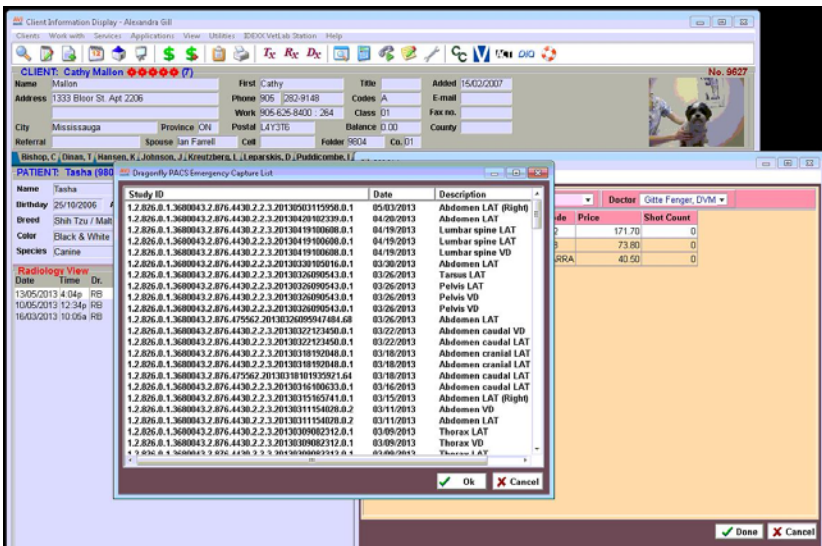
Client Information Display - Alexandra Gill

Clients Work with Services Applications View Utilities IDEXX VetLab Station Help

Tx Rx Dx

CLIENT: Cathy Mallon (7)

No. 9627

| Name | Mallon | First | Cathy | Title | | Added | 15/02/2007 |
|---|---|---|---|---|---|---|---|
| Address | 1333 Bloor St. Apt 2206 | Phone | 905 282-9148 | Codes | A | E-mail | |
| | | Work | 905-626-8400 : 264 | Class | 01 | Fax no. | |
| City | Mississauga | Province ON | Postal L4Y3T6 | Balance | 0.00 | County | |
| Referral | | Spouse | Ian Farrell | Cell | | Folder 9804 | Co. 01 |

Bishop, C | Dinas, T | Hansen, K | Johnson, J | Kreutzberg, L | Leparskis, D | Puddicombe, I

PATIENT: Tasha (980

| Name | Tasha |
|---|---|
| Birthday | 25/10/2006 |
| Breed | Shih Tzu / Malt |
| Color | Black & White |
| Species | Canine |

Radiology View

| Date | Time | Dr. |
|---|---|---|
| 13/05/2013 | 4:04p | RB |
| 10/05/2013 | 12:34p | RB |
| 16/03/2013 | 10:05a | RB |

Dragonfly PACS Emergency Capture List

| Study ID | Date | Description |
|---|---|---|
| 1.2.826.0.1.3680043.2.876.4430.2.2.3.20130503115958.0.1 | 05/03/2013 | Abdomen LAT (Right) |
| 1.2.826.0.1.3680043.2.876.4430.2.2.3.20130420102339.0.1 | 04/20/2013 | Abdomen LAT |
| 1.2.826.0.1.3680043.2.876.4430.2.2.3.20130419100608.0.1 | 04/19/2013 | Lumbar spine LAT |
| 1.2.826.0.1.3680043.2.876.4430.2.2.3.20130419100608.0.1 | 04/19/2013 | Lumbar spine LAT |
| 1.2.826.0.1.3680043.2.876.4430.2.2.3.20130419100608.0.1 | 04/19/2013 | Lumbar spine VD |
| 1.2.826.0.1.3680043.2.876.4430.2.2.3.20130330105016.0.1 | 03/30/2013 | Abdomen LAT |
| 1.2.826.0.1.3680043.2.876.4430.2.2.3.20130326090543.0.1 | 03/26/2013 | Tarsus LAT |
| 1.2.826.0.1.3680043.2.876.4430.2.2.3.20130326090543.0.1 | 03/26/2013 | Pelvis LAT |
| 1.2.826.0.1.3680043.2.876.4430.2.2.3.20130326090543.0.1 | 03/26/2013 | Pelvis VD |
| 1.2.826.0.1.3680043.2.876.4430.2.2.3.20130326090543.0.1 | 03/26/2013 | Pelvis VD |
| 1.2.826.0.1.3680043.2.876.475562.20130326095947484.68 | 03/26/2013 | Abdomen LAT |
| 1.2.826.0.1.3680043.2.876.4430.2.2.3.20130322123450.0.1 | 03/22/2013 | Abdomen caudal VD |
| 1.2.826.0.1.3680043.2.876.4430.2.2.3.20130322123450.0.1 | 03/22/2013 | Abdomen caudal LAT |
| 1.2.826.0.1.3680043.2.876.4430.2.2.3.20130318192048.0.1 | 03/18/2013 | Abdomen cranial LAT |
| 1.2.826.0.1.3680043.2.876.4430.2.2.3.20130318192048.0.1 | 03/18/2013 | Abdomen cranial LAT |
| 1.2.826.0.1.3680043.2.876.475562.20130318101935921.64 | 03/18/2013 | Abdomen caudal LAT |
| 1.2.826.0.1.3680043.2.876.4430.2.2.3.20130316100633.0.1 | 03/16/2013 | Abdomen caudal LAT |
| 1.2.826.0.1.3680043.2.876.4430.2.2.3.20130315165741.0.1 | 03/15/2013 | Abdomen LAT (Right) |
| 1.2.826.0.1.3680043.2.876.4430.2.2.3.20130311154028.0.2 | 03/11/2013 | Abdomen VD |
| 1.2.826.0.1.3680043.2.876.4430.2.2.3.20130311154028.0.2 | 03/11/2013 | Abdomen LAT |
| 1.2.826.0.1.3680043.2.876.4430.2.2.3.20130309082312.0.1 | 03/09/2013 | Thorax LAT |
| 1.2.826.0.1.3680043.2.876.4430.2.2.3.20130309082312.0.1 | 03/09/2013 | Thorax VD |
| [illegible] | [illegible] | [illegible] |

Ok  Cancel

Doctor Gitte Fenger, DVM

| de | Price | Shot Count |
|---|---|---|
| 2 | 171.70 | 0 |
| 3 | 73.80 | 0 |
| ARRA | 40.50 | 0 |

Done  Cancel